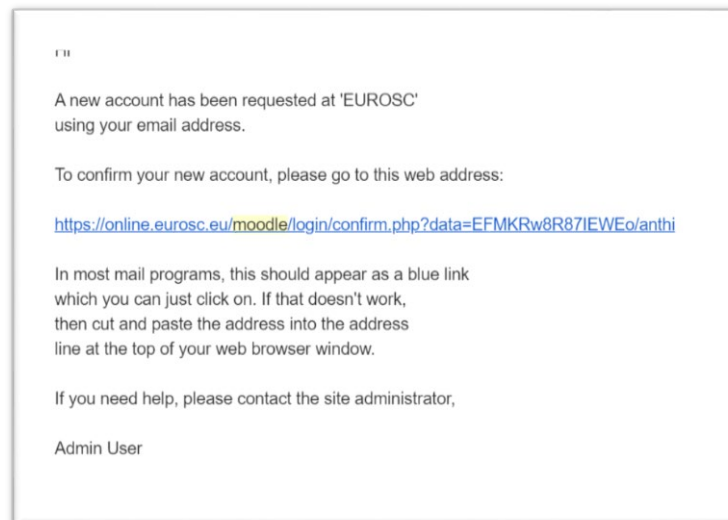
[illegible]

A new account has been requested at 'EUROSC' using your email address.

To confirm your new account, please go to this web address:

https://online.eurosc.eu/moodle/login/confirm.php?data=EFMKRw8R87IEWEo/anthi

In most mail programs, this should appear as a blue link which you can just click on. If that doesn't work, then cut and paste the address into the address line at the top of your web browser window.

If you need help, please contact the site administrator,

Admin User